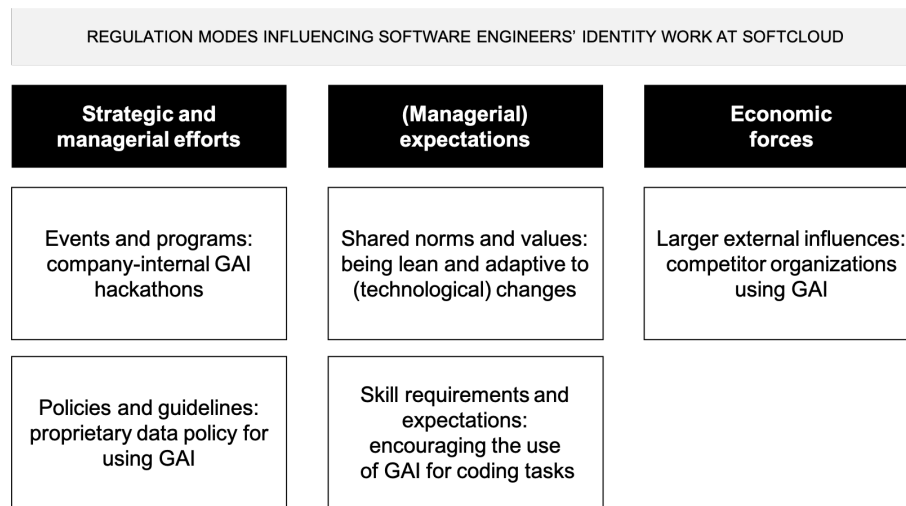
REGULATION MODES INFLUENCING SOFTWARE ENGINEERS' IDENTITY WORK AT SOFTCLOUD

Strategic and managerial efforts

Events and programs: company-internal GAI hackathons

Policies and guidelines: proprietary data policy for using GAI

(Managerial) expectations

Shared norms and values: being lean and adaptive to (technological) changes

Skill requirements and expectations: encouraging the use of GAI for coding tasks

Economic forces

Larger external influences: competitor organizations using GAI